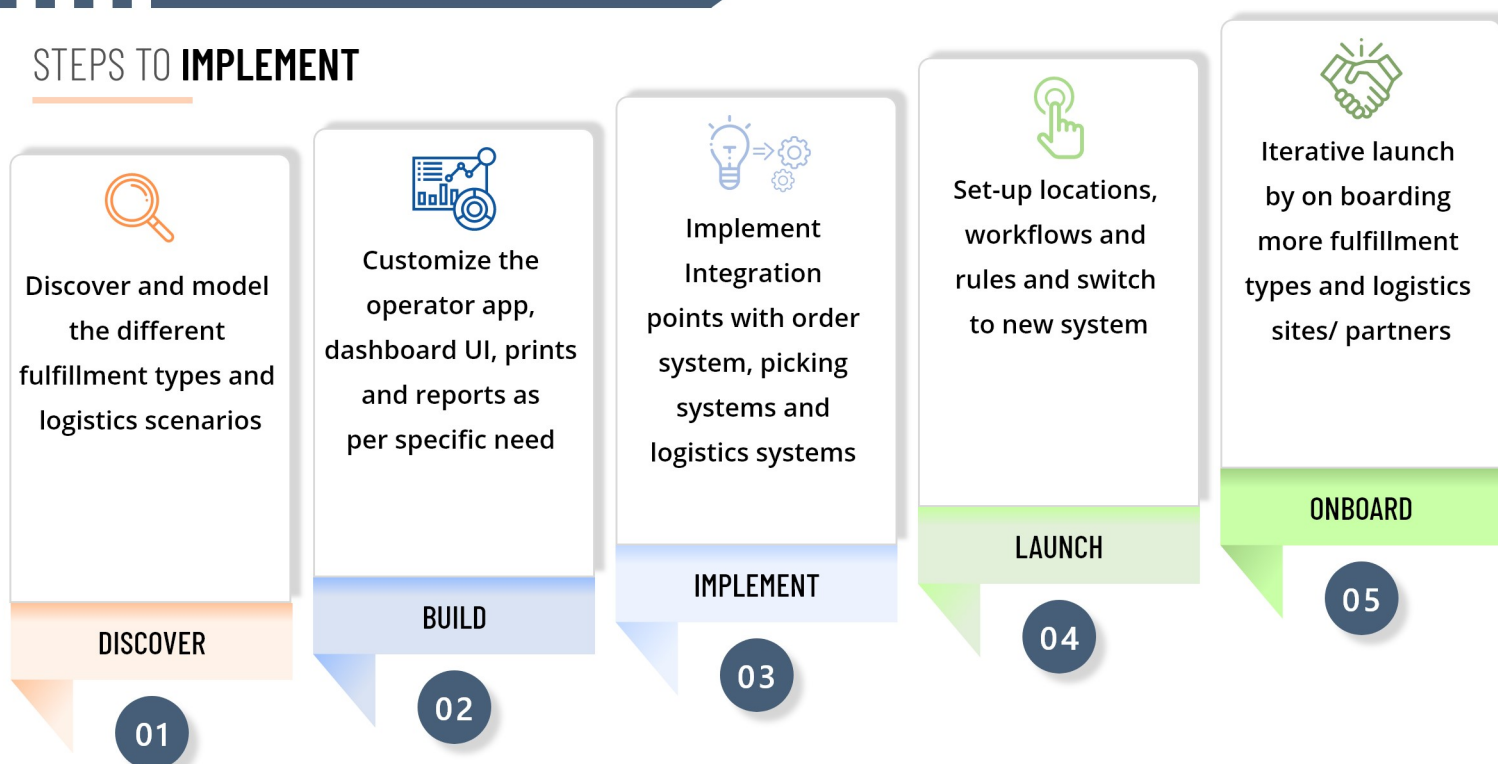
STEPS TO IMPLEMENT

Discover and model the different fulfillment types and logistics scenarios

DISCOVER

01

Customize the operator app, dashboard UI, prints and reports as per specific need

BUILD

02

Implement Integration points with order system, picking systems and logistics systems

IMPLEMENT

03

Set-up locations, workflows and rules and switch to new system

LAUNCH

04

Iterative launch by on boarding more fulfillment types and logistics sites/ partners

ONBOARD

05